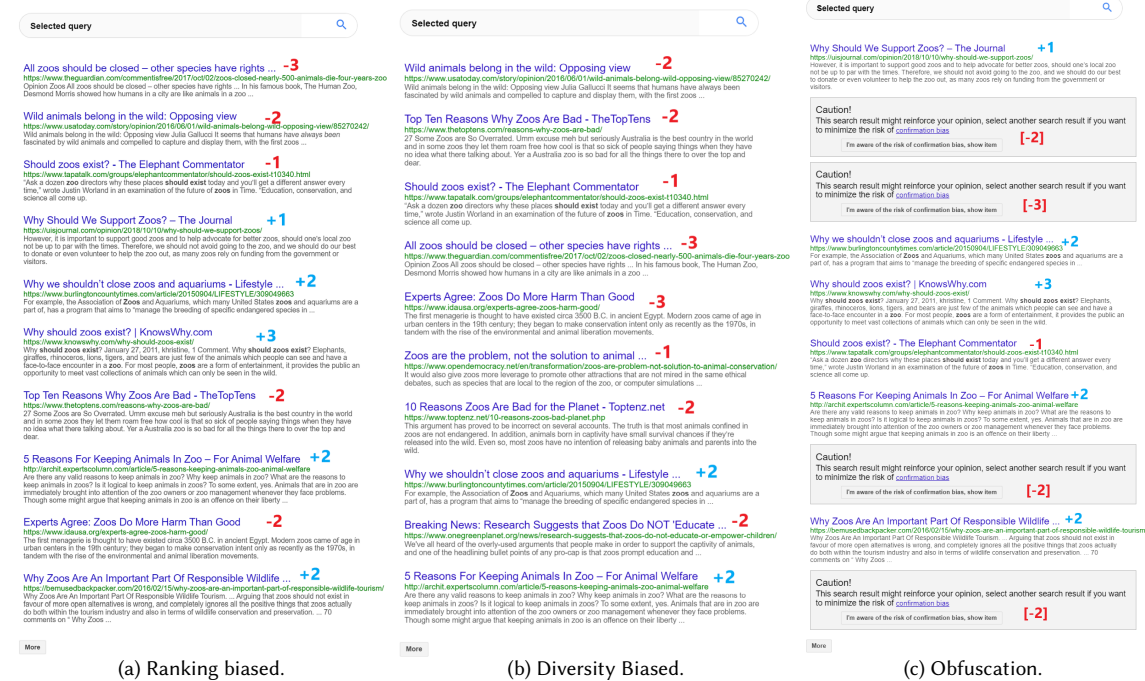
Selected query

All zoos should be closed – other species have rights ... -3
https://www.theguardian.com/commentisfree/2017/oct/02/zoos-closed-nearly-500-animals-die-four-years-zoo
Opinion Zoos All zoos should be closed – other species have rights ... In his famous book, The Human Zoo, Desmond Morris showed how humans in a city are like animals in a zoo ...

Wild animals belong in the wild: Opposing view -2
https://www.usatoday.com/story/opinion/2016/06/01/wild-animals-belong-wild-opposing-view/85270242/
Wild animals belong in the wild: Opposing view Julia Gallucci It seems that humans have always been fascinated by wild animals and compelled to capture and display them, with the first zoos ...

Should zoos exist? - The Elephant Commentator -1
https://www.tapatalk.com/groups/elephantcommentator/should-zoos-exist-t10340.html
"Ask a dozen zoo directors why these places should exist today and you'll get a different answer every time," wrote Justin Worland in an examination of the future of zoos in Time. "Education, conservation, and science all come up.

Why Should We Support Zoos? – The Journal +1
https://uisjournal.com/opinion/2018/10/10/why-should-we-support-zoos/
However, it is important to support good zoos and to help advocate for better zoos, should one's local zoo not be up to par with the times. Therefore, we should not avoid going to the zoo, and we should do our best to donate or even volunteer to help the zoo out, as many zoos rely on funding from the government or visitors.

Why we shouldn't close zoos and aquariums - Lifestyle ... +2
https://www.burlingtoncountytimes.com/article/20150904/LIFESTYLE/309049663
For example, the Association of Zoos and Aquariums, which many United States zoos and aquariums are a part of, has a program that aims to "manage the breeding of specific endangered species in ...

Why should zoos exist? | KnowsWhy.com +3
https://www.knowswhy.com/why-should-zoos-exist/
Why should zoos exist? January 27, 2011, khristine, 1 Comment. Why should zoos exist? Elephants, giraffes, rhinoceros, lions, tigers, and bears are just few of the animals which people can see and have a face-to-face encounter in a zoo. For most people, zoos are a form of entertainment, it provides the public an opportunity to meet vast collections of animals which can only be seen in the wild.

Top Ten Reasons Why Zoos Are Bad - TheTopTens -2
https://www.thetoptens.com/reasons-why-zoos-are-bad/
27 Some Zoos are So Overrated. Umm excuse meh but seriously Australia is the best country in the world and in some zoos they let them roam free how cool is that so sick of people saying things when they have no idea what there talking about. Yer a Australia zoo is so bad for all the things there to over the top and dear.

5 Reasons For Keeping Animals In Zoo – For Animal Welfare +2
http://archit.expertscolumn.com/article/5-reasons-keeping-animals-zoo-animal-welfare
Are there any valid reasons to keep animals in zoo? Why keep animals in zoo? What are the reasons to keep animals in zoos? Is it logical to keep animals in zoos? To some extent, yes. Animals that are in zoo are immediately brought into attention of the zoo owners or zoo management whenever they face problems. Though some might argue that keeping animals in zoo is an offence on their liberty ...

Experts Agree: Zoos Do More Harm Than Good -2
https://www.idausa.org/experts-agree-zoos-harm-good/
The first menagerie is thought to have existed circa 3500 B.C. in ancient Egypt. Modern zoos came of age in urban centers in the 19th century; they began to make conservation intent only as recently as the 1970s, in tandem with the rise of the environmental and animal liberation movements.

Why Zoos Are An Important Part Of Responsible Wildlife ... +2
https://bemusedbackpacker.com/2016/02/15/why-zoos-are-an-important-part-of-responsible-wildlife-tourism/
Why Zoos Are An Important Part Of Responsible Wildlife Tourism. ... Arguing that zoos should not exist in favour of more open alternatives is wrong, and completely ignores all the positive things that zoos actually do both within the tourism industry and also in terms of wildlife conservation and preservation. ... 70 comments on " Why Zoos ...

More

(a) Ranking biased.

Selected query

Wild animals belong in the wild: Opposing view -2
https://www.usatoday.com/story/opinion/2016/06/01/wild-animals-belong-wild-opposing-view/85270242/
Wild animals belong in the wild: Opposing view Julia Gallucci It seems that humans have always been fascinated by wild animals and compelled to capture and display them, with the first zoos ...

Top Ten Reasons Why Zoos Are Bad - TheTopTens -2
https://www.thetoptens.com/reasons-why-zoos-are-bad/
27 Some Zoos are So Overrated. Umm excuse meh but seriously Australia is the best country in the world and in some zoos they let them roam free how cool is that so sick of people saying things when they have no idea what there talking about. Yer a Australia zoo is so bad for all the things there to over the top and dear.

Should zoos exist? - The Elephant Commentator -1
https://www.tapatalk.com/groups/elephantcommentator/should-zoos-exist-t10340.html
"Ask a dozen zoo directors why these places should exist today and you'll get a different answer every time," wrote Justin Worland in an examination of the future of zoos in Time. "Education, conservation, and science all come up.

All zoos should be closed – other species have rights ... -3
https://www.theguardian.com/commentisfree/2017/oct/02/zoos-closed-nearly-500-animals-die-four-years-zoo
Opinion Zoos All zoos should be closed – other species have rights ... In his famous book, The Human Zoo, Desmond Morris showed how humans in a city are like animals in a zoo ...

Experts Agree: Zoos Do More Harm Than Good -3
https://www.idausa.org/experts-agree-zoos-harm-good/
The first menagerie is thought to have existed circa 3500 B.C. in ancient Egypt. Modern zoos came of age in urban centers in the 19th century; they began to make conservation intent only as recently as the 1970s, in tandem with the rise of the environmental and animal liberation movements.

Zoos are the problem, not the solution to animal ... -1
https://www.opendemocracy.net/en/transformation/zoos-are-problem-not-solution-to-animal-conservation/
It would also give zoos more leverage to promote other attractions that are not mired in the same ethical debates, such as species that are local to the region of the zoo, or computer simulations ...

10 Reasons Zoos Are Bad for the Planet - Toptenz.net -2
https://www.toptenz.net/10-reasons-zoos-bad-planet.php
This argument has proved to be incorrect on several accounts. The truth is that most animals confined in zoos are not endangered. In addition, animals born in captivity have small survival chances if they're released into the wild. Even so, most zoos have no intention of releasing baby animals and parents into the wild.

Why we shouldn't close zoos and aquariums - Lifestyle ... +2
https://www.burlingtoncountytimes.com/article/20150904/LIFESTYLE/309049663
For example, the Association of Zoos and Aquariums, which many United States zoos and aquariums are a part of, has a program that aims to "manage the breeding of specific endangered species in ...

Breaking News: Research Suggests that Zoos Do NOT 'Educate ... -2
https://www.onegreenplanet.org/news/research-suggests-that-zoos-do-not-educate-or-empower-children/
We've all heard of the overly-used arguments that people make in order to support the captivity of animals, and one of the headlining bullet points of any pro-cap is that zoos prompt education and ...

5 Reasons For Keeping Animals In Zoo – For Animal Welfare +2
http://archit.expertscolumn.com/article/5-reasons-keeping-animals-zoo-animal-welfare
Are there any valid reasons to keep animals in zoo? Why keep animals in zoo? What are the reasons to keep animals in zoos? Is it logical to keep animals in zoos? To some extent, yes. Animals that are in zoo are immediately brought into attention of the zoo owners or zoo management whenever they face problems. Though some might argue that keeping animals in zoo is an offence on their liberty ...

More

(b) Diversity Biased.

Selected query

Why Should We Support Zoos? – The Journal +1
https://uisjournal.com/opinion/2018/10/10/why-should-we-support-zoos/
However, it is important to support good zoos and to help advocate for better zoos, should one's local zoo not be up to par with the times. Therefore, we should not avoid going to the zoo, and we should do our best to donate or even volunteer to help the zoo out, as many zoos rely on funding from the government or visitors.

Caution!
This search result might reinforce your opinion, select another search result if you want to minimize the risk of confirmation bias
I'm aware of the risk of confirmation bias, show item
[-2]

Caution!
This search result might reinforce your opinion, select another search result if you want to minimize the risk of confirmation bias
I'm aware of the risk of confirmation bias, show item
[-3]

Why we shouldn't close zoos and aquariums - Lifestyle ... +2
https://www.burlingtoncountytimes.com/article/20150904/LIFESTYLE/309049663
For example, the Association of Zoos and Aquariums, which many United States zoos and aquariums are a part of, has a program that aims to "manage the breeding of specific endangered species in ...

Why should zoos exist? | KnowsWhy.com +3
https://www.knowswhy.com/why-should-zoos-exist/
Why should zoos exist? January 27, 2011, khristine, 1 Comment. Why should zoos exist? Elephants, giraffes, rhinoceros, lions, tigers, and bears are just few of the animals which people can see and have a face-to-face encounter in a zoo. For most people, zoos are a form of entertainment, it provides the public an opportunity to meet vast collections of animals which can only be seen in the wild.

Should zoos exist? - The Elephant Commentator -1
https://www.tapatalk.com/groups/elephantcommentator/should-zoos-exist-t10340.html
"Ask a dozen zoo directors why these places should exist today and you'll get a different answer every time," wrote Justin Worland in an examination of the future of zoos in Time. "Education, conservation, and science all come up.

5 Reasons For Keeping Animals In Zoo – For Animal Welfare +2
http://archit.expertscolumn.com/article/5-reasons-keeping-animals-zoo-animal-welfare
Are there any valid reasons to keep animals in zoo? Why keep animals in zoo? What are the reasons to keep animals in zoos? Is it logical to keep animals in zoos? To some extent, yes. Animals that are in zoo are immediately brought into attention of the zoo owners or zoo management whenever they face problems. Though some might argue that keeping animals in zoo is an offence on their liberty ...

Caution!
This search result might reinforce your opinion, select another search result if you want to minimize the risk of confirmation bias
I'm aware of the risk of confirmation bias, show item
[-2]

Why Zoos Are An Important Part Of Responsible Wildlife ... +2
https://bemusedbackpacker.com/2016/02/15/why-zoos-are-an-important-part-of-responsible-wildlife-tourism/
Why Zoos Are An Important Part Of Responsible Wildlife Tourism. ... Arguing that zoos should not exist in favour of more open alternatives is wrong, and completely ignores all the positive things that zoos actually do both within the tourism industry and also in terms of wildlife conservation and preservation. ... 70 comments on " Why Zoos ...

Caution!
This search result might reinforce your opinion, select another search result if you want to minimize the risk of confirmation bias
I'm aware of the risk of confirmation bias, show item
[-2]

More

(c) Obfuscation.